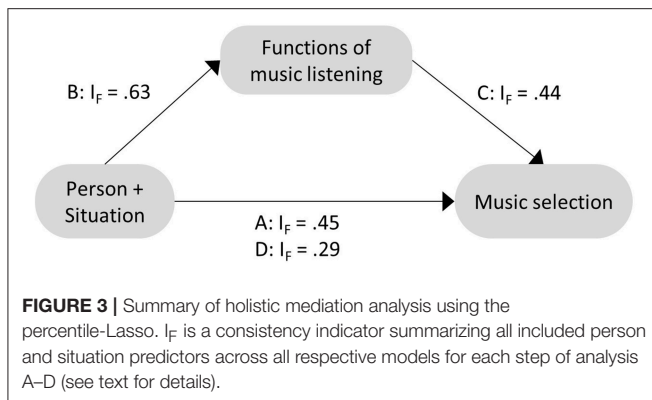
Functions of music listening

B: $I_F$ = .63

C: $I_F$ = .44

Person + Situation

Music selection

A: $I_F$ = .45
D: $I_F$ = .29

**FIGURE 3 |** Summary of holistic mediation analysis using the percentile-Lasso. $I_F$ is a consistency indicator summarizing all included person and situation predictors across all respective models for each step of analysis A–D (see text for details).